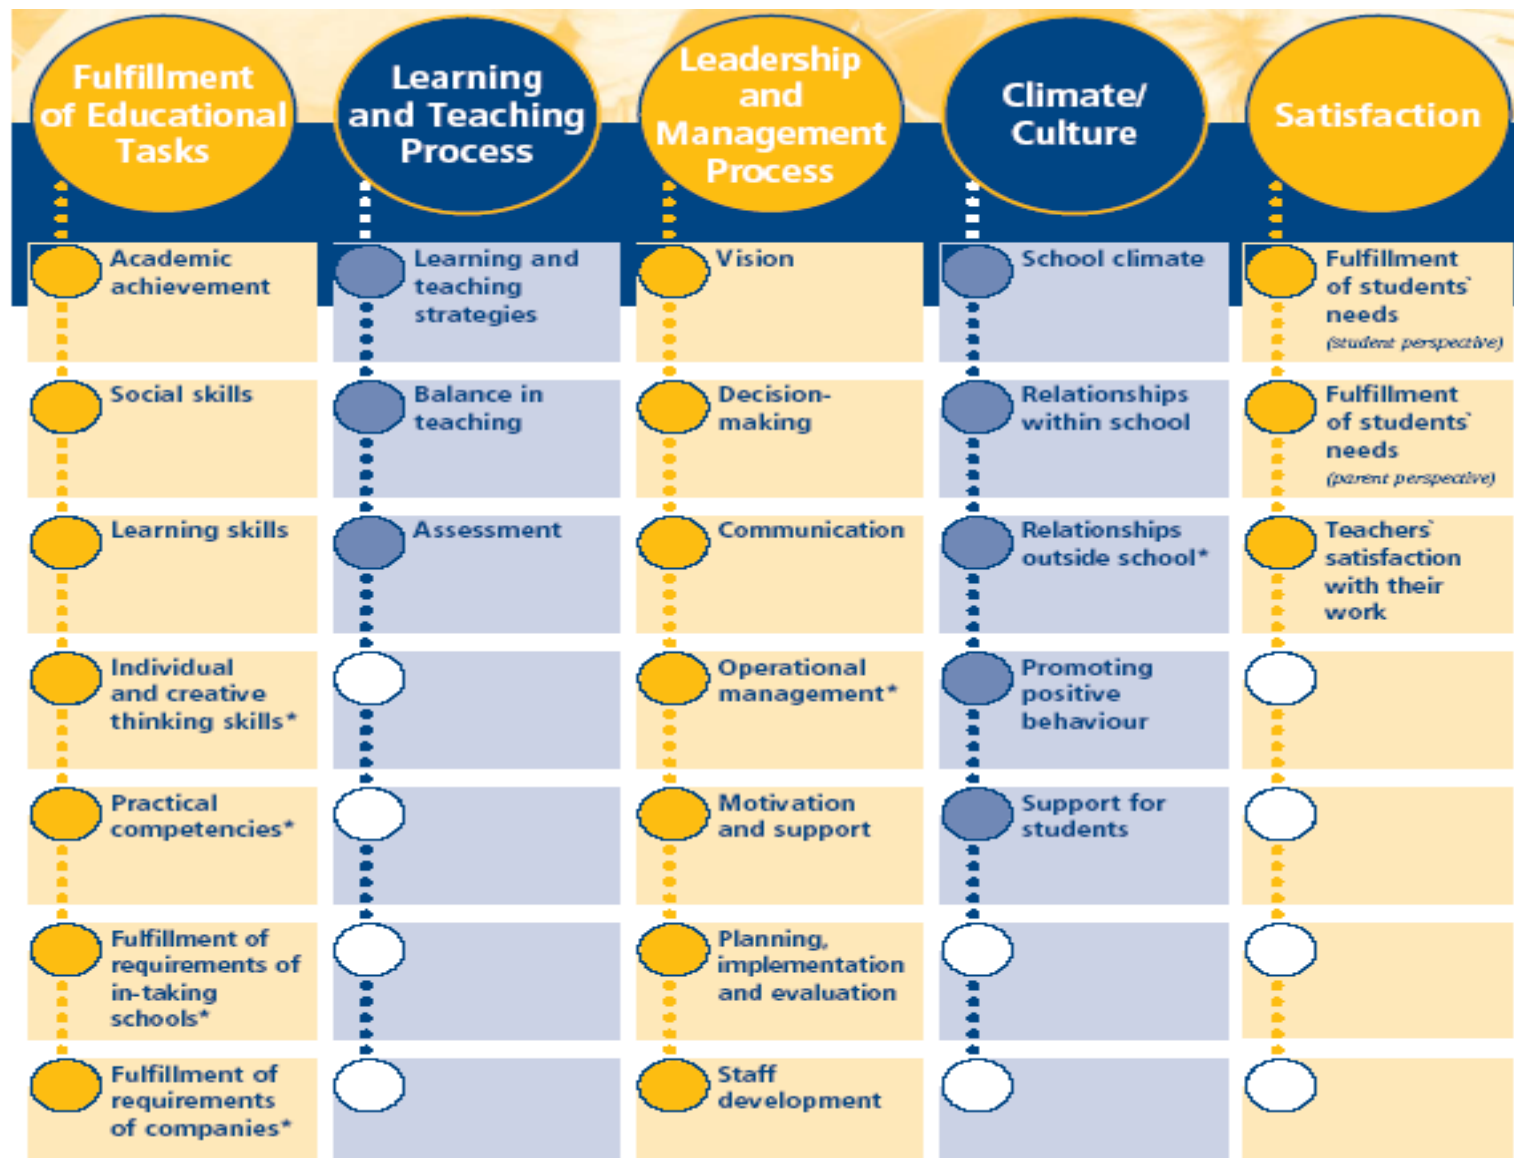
Fulfillment of Educational Tasks

Academic achievement

Social skills

Learning skills

Individual and creative thinking skills*

Practical competencies*

Fulfillment of requirements of in-taking schools*

Fulfillment of requirements of companies*

Learning and Teaching Process

Learning and teaching strategies

Balance in teaching

Assessment

Leadership and Management Process

Vision

Decision-making

Communication

Operational management*

Motivation and support

Planning, implementation and evaluation

Staff development

Climate/ Culture

School climate

Relationships within school

Relationships outside school*

Promoting positive behaviour

Support for students

Satisfaction

Fulfillment of students` needs (student perspective)

Fulfillment of students` needs (parent perspective)

Teachers` satisfaction with their work